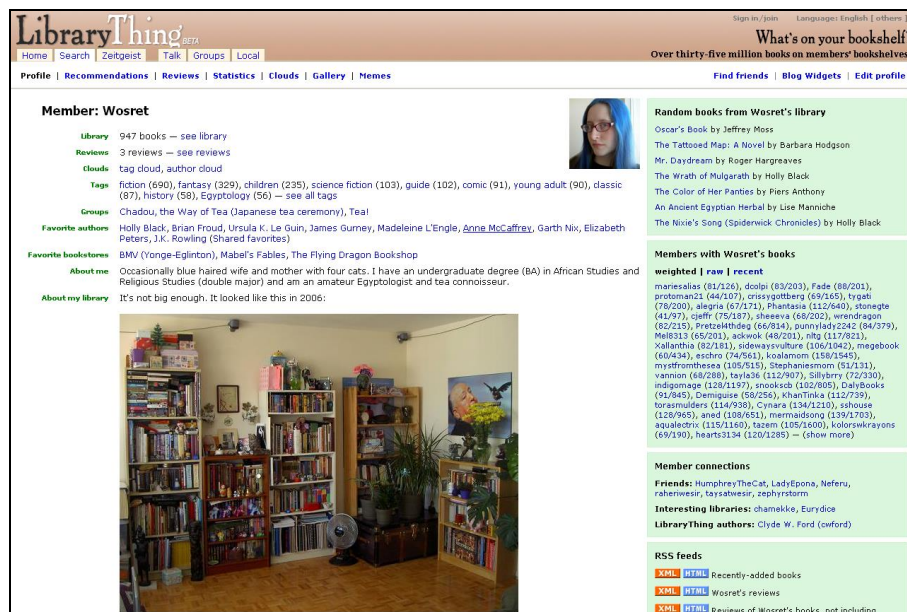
LibraryThing BETA

Sign in/join Language: English [ others ]

What's on your bookshelf

Over thirty-five million books on members' bookshelves

Home | Search | Zeitgeist | Talk | Groups | Local

Profile | Recommendations | Reviews | Statistics | Clouds | Gallery | Memes

Find friends | Blog Widgets | Edit profile

Member: Wosret

Library 947 books — see library

Reviews 3 reviews — see reviews

Clouds tag cloud, author cloud

Tags fiction (690), fantasy (329), children (235), science fiction (103), guide (102), comic (91), young adult (90), classic (87), history (58), Egyptology (56) — see all tags

Groups Chadou, the Way of Tea (Japanese tea ceremony), Tea!

Favorite authors Holly Black, Brian Froud, Ursula K. Le Guin, James Gurney, Madeleine L'Engle, Anne McCaffrey, Garth Nix, Elizabeth Peters, J.K. Rowling (Shared favorites)

Favorite bookstores BMV (Yonge-Eglinton), Mabel's Fables, The Flying Dragon Bookshop

About me Occasionally blue haired wife and mother with four cats. I have an undergraduate degree (BA) in African Studies and Religious Studies (double major) and am an amateur Egyptologist and tea connoisseur.

About my library It's not big enough. It looked like this in 2006:

Random books from Wosret's library

Oscar's Book by Jeffrey Moss
The Tattooed Map: A Novel by Barbara Hodgson
Mr. Daydream by Roger Hargreaves
The Wrath of Mulgarath by Holly Black
The Color of Her Panties by Piers Anthony
An Ancient Egyptian Herbal by Lise Manniche
The Nixie's Song (Spiderwick Chronicles) by Holly Black

Members with Wosret's books

weighted | raw | recent

mariesalias (81/126), dcolpi (83/203), Fade (88/201), protoman21 (44/107), crissygottberg (69/165), tygati (78/200), alegria (67/171), Phantasia (112/640), stonegte (41/97), cjeffr (75/187), sheeeva (68/202), wrendragon (82/215), Pretzel4thdeg (66/814), punnylady2242 (84/379), Mel8313 (65/201), ackwok (48/201), nltg (117/821), Xallanthia (82/181), sidewaysvulture (106/1042), megebook (60/434), eschro (74/561), koalamom (158/1545), mystfromthesea (105/515), Stephaniesmom (51/131), vannion (68/288), tayla36 (112/907), Sillybrry (72/330), indigomage (128/1197), snookscb (102/805), DalyBooks (91/845), Demiguise (58/256), KhanTinka (112/739), torasmulders (114/938), Cynara (134/1210), sshouse (128/965), aned (108/651), mermaidsong (139/1703), aqualectrix (115/1160), tazem (105/1600), kolorswkrayons (69/190), hearts3134 (120/1285) — (show more)

Member connections

Friends: HumphreyTheCat, LadyEpona, Neferu, raheriwesir, taysatwesir, zephyrstorm

Interesting libraries: chamekke, Eurydice

LibraryThing authors: Clyde W. Ford (cwford)

RSS feeds

XML HTML Recently-added books
XML HTML Wosret's reviews
XML HTML Reviews of Wosret's books, not including